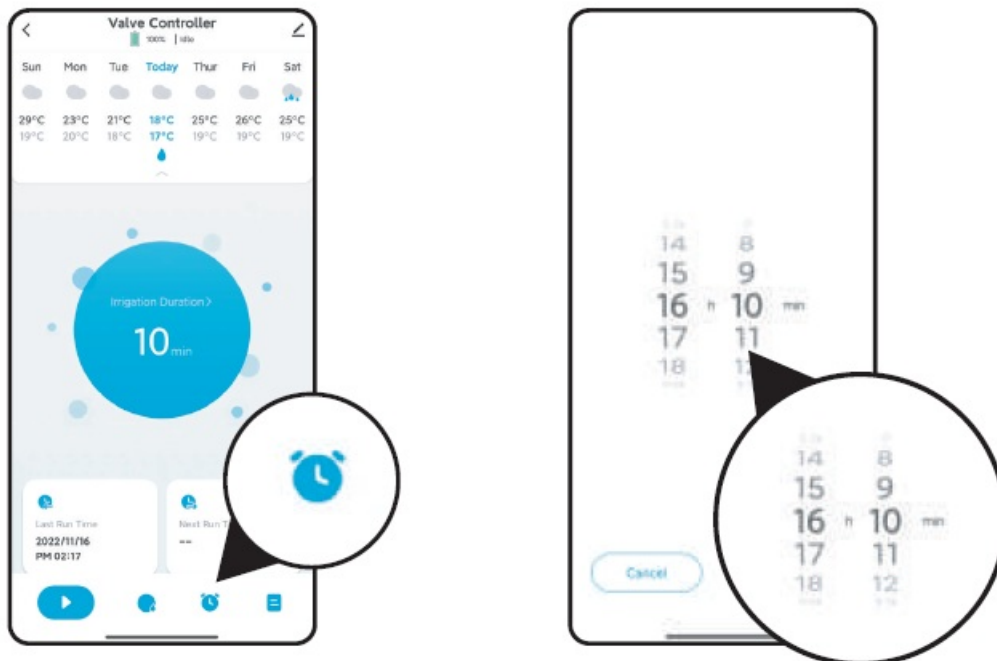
Valve Controller
100% | Idle

| Sun | Mon | Tue | Today | Thur | Fri | Sat |
|---|---|---|---|---|---|---|
| 29°C | 23°C | 21°C | 18°C | 25°C | 26°C | 25°C |
| 19°C | 20°C | 18°C | 17°C | 19°C | 19°C | 19°C |

Irrigation Duration >
10 min

Last Run Time
2022/11/16
PM 02:17

Next Run T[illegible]
--

14 8
15 9
16 h 10 min
17 11
18 12

Cancel

14 8
15 9
16 h 10 min
17 11
18 12